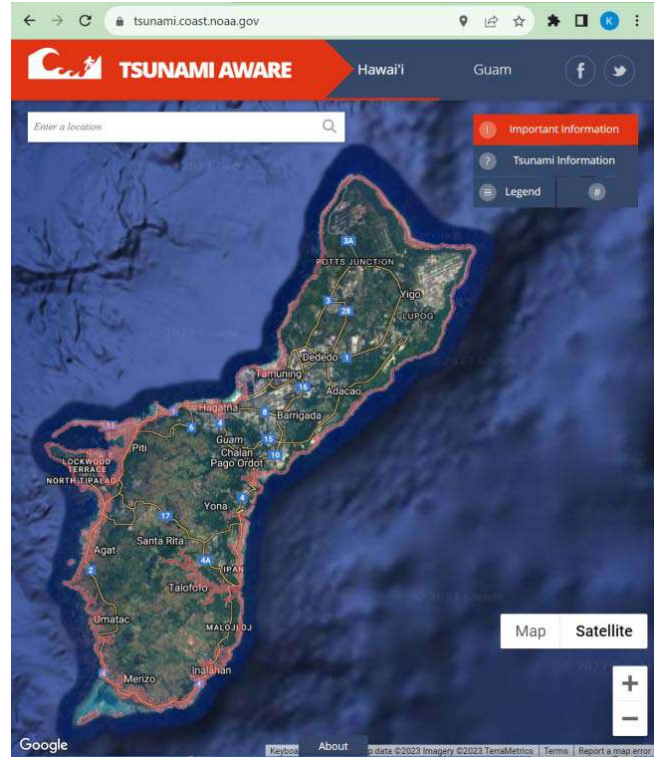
tsunami.coast.noaa.gov

K

TSUNAMI AWARE

Hawai'i

Guam

f

Enter a location

! Important Information

? Tsunami Information

Legend

#

3A

POTTS JUNCTION

Yigo

3

28

LUPOG

© 2023 Google

Dedede

1

16

Tamuning

Adacao

Hagatna

8

Barrigada

6

4

Guam

15

Piti

Chalan

Pago Ordot

10

LOCKWOOD TERRACE

NORTH TIPALAO

4

Yona

17

Santa Rita

Agat

4A

IPAN

2

Talofofo

© 2023 Google

Umatac

MALOJLOJ

Inalahan

Merizo

4

Map

Satellite

+

−

Google

Keyboa

About

p data ©2023 Imagery ©2023 TerraMetrics

Terms

Report a map error